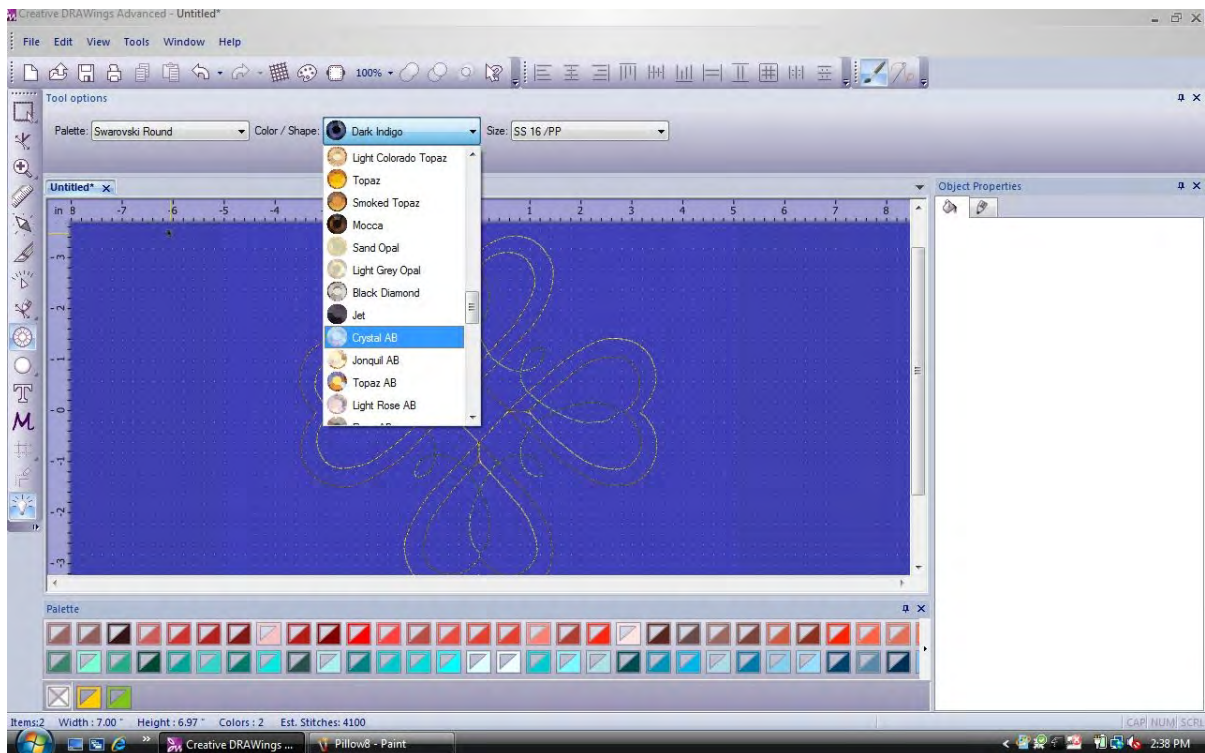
Creative DRAWings Advanced - Untitled*

File Edit View Tools Window Help

100%

Tool options

Palette: Swarovski Round

Color / Shape: Dark Indigo

Size: SS 16 /PP

Untitled*

in 8 7 6 5 4 1 2 3 4 5 6 7 8

Light Colorado Topaz
Topaz
Smoked Topaz
Mocca
Sand Opal
Light Grey Opal
Black Diamond
Jet
Crystal AB
Jonquil AB
Topaz AB
Light Rose AB

Object Properties

Palette

Items:2 Width: 7.00" Height: 6.97" Colors: 2 Est. Stitches: 4100

CAP NUM SCRL

Creative DRAWings ...

Pillow8 - Paint

2:38 PM